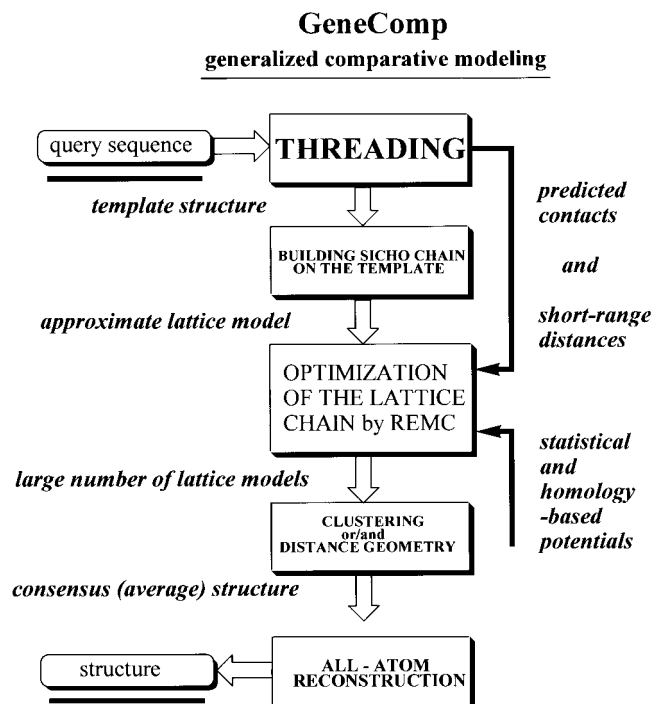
GeneComp
generalized comparative modeling

query sequence

THREADING

template structure

BUILDING SICHO CHAIN ON THE TEMPLATE

predicted contacts

and

short-range distances

approximate lattice model

OPTIMIZATION OF THE LATTICE CHAIN by REMC

statistical and homology -based potentials

large number of lattice models

CLUSTERING or/and DISTANCE GEOMETRY

consensus (average) structure

structure

ALL - ATOM RECONSTRUCTION